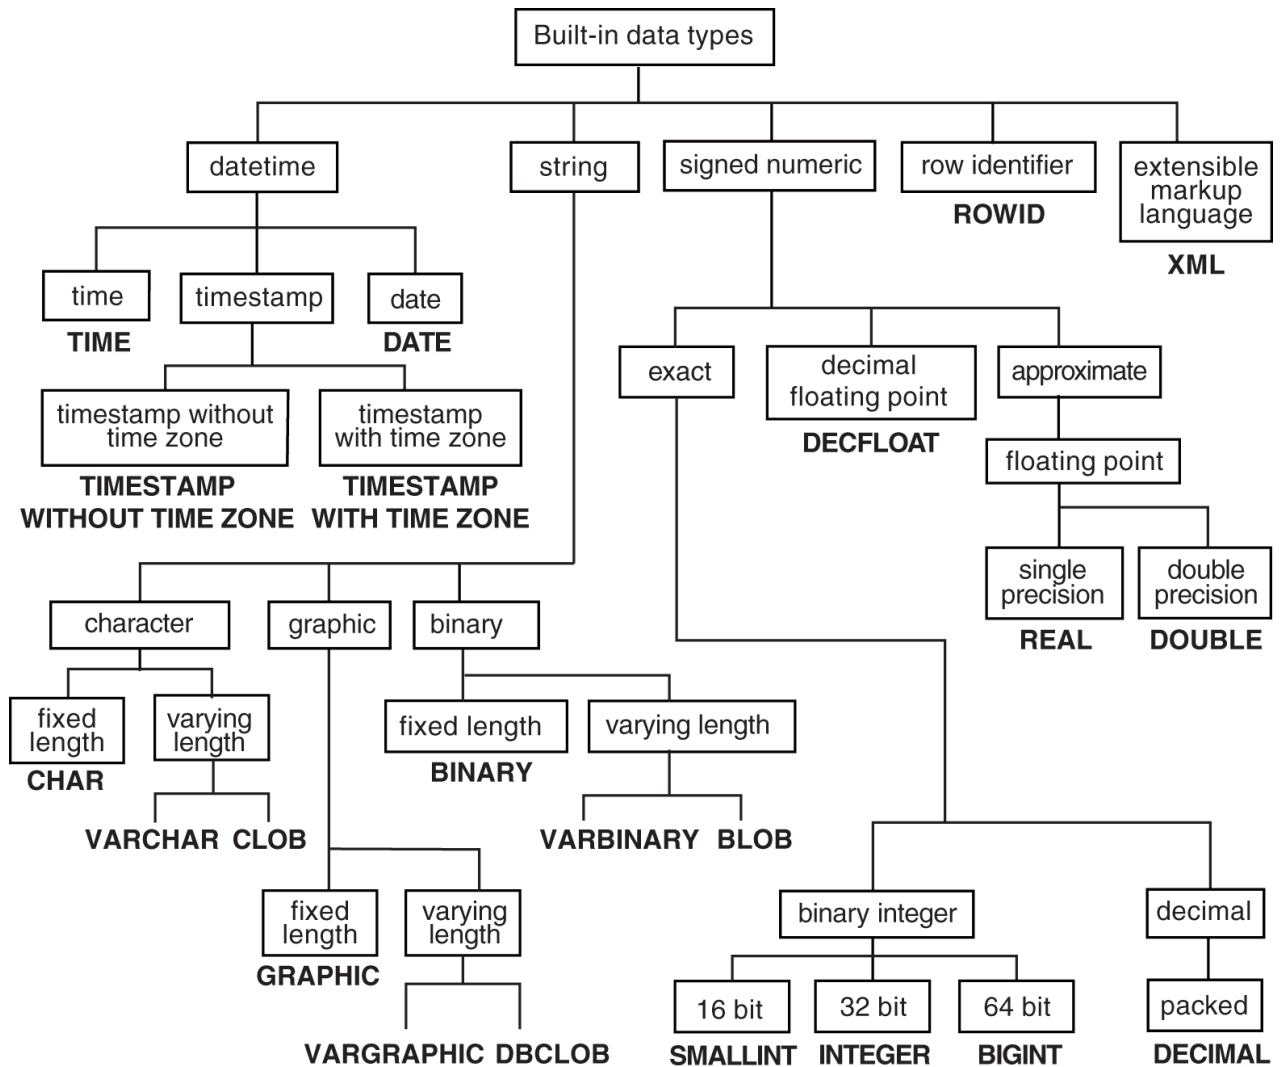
Built-in data types

datetime

string

signed numeric

row identifier

ROWID

extensible markup language

XML

time

TIME

timestamp

date

DATE

timestamp without time zone

TIMESTAMP WITHOUT TIME ZONE

timestamp with time zone

TIMESTAMP WITH TIME ZONE

exact

decimal floating point

DECFLOAT

approximate

floating point

single precision

REAL

double precision

DOUBLE

character

graphic

binary

fixed length

CHAR

varying length

VARCHAR CLOB

fixed length

BINARY

varying length

VARBINARY BLOB

fixed length

GRAPHIC

varying length

VARGRAPHIC DBCLOB

binary integer

16 bit

SMALLINT

32 bit

INTEGER

64 bit

BIGINT

decimal

packed

DECIMAL